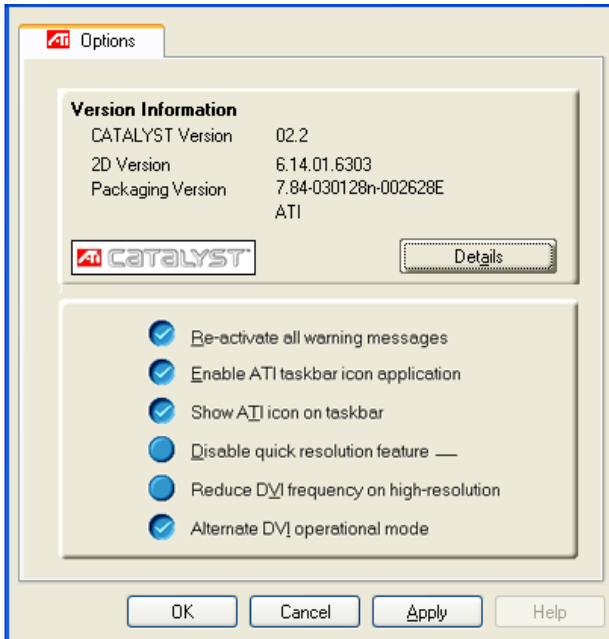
ATI Options

Version Information

| | |
|---|---|
| CATALYST Version | 02.2 |
| 2D Version | 6.14.01.6303 |
| Packaging Version | 7.84-030128n-002628E |
| | ATI |

ATI CATALYST

Details

Re-activate all warning messages

Enable ATI taskbar icon application

Show ATI icon on taskbar

Disable quick resolution feature

Reduce DVI frequency on high-resolution

Alternate DVI operational mode

OK Cancel Apply Help